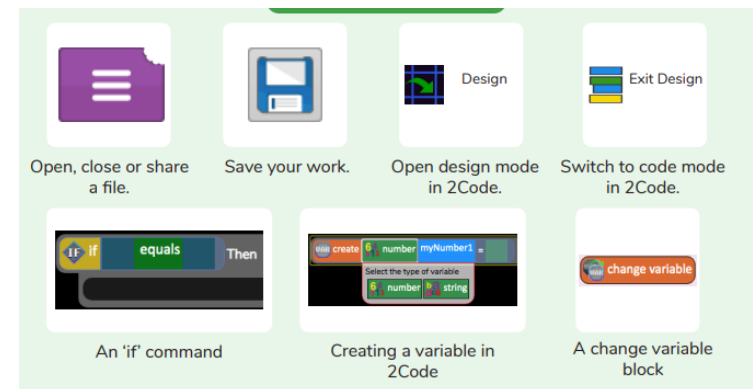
Open, close or share a file.

Save your work.

Design

Open design mode in 2Code.

Exit Design

Switch to code mode in 2Code.

IF if equals Then

An ‘if’ command

create number myNumber1 =

Select the type of variable

number string

Creating a variable in 2Code

change variable

A change variable block